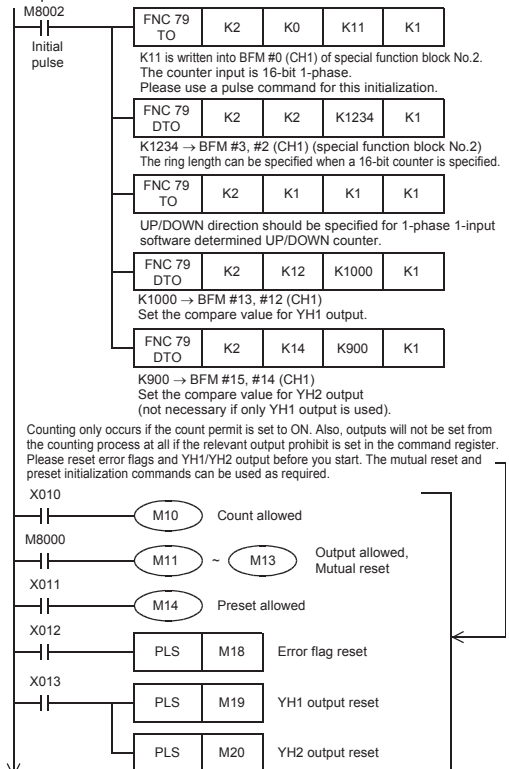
M8002

Initial pulse

| FNC 79 TO | K2 | K0 | K11 | K1 |
|---|---|---|---|---|

K11 is written into BFM #0 (CH1) of special function block No.2. The counter input is 16-bit 1-phase. Please use a pulse command for this initialization.

| FNC 79 DTO | K2 | K2 | K1234 | K1 |
|---|---|---|---|---|

K1234 → BFM #3, #2 (CH1) (special function block No.2) The ring length can be specified when a 16-bit counter is specified.

| FNC 79 TO | K2 | K1 | K1 | K1 |
|---|---|---|---|---|

UP/DOWN direction should be specified for 1-phase 1-input software determined UP/DOWN counter.

| FNC 79 DTO | K2 | K12 | K1000 | K1 |
|---|---|---|---|---|

K1000 → BFM #13, #12 (CH1) Set the compare value for YH1 output.

| FNC 79 DTO | K2 | K14 | K900 | K1 |
|---|---|---|---|---|

K900 → BFM #15, #14 (CH1) Set the compare value for YH2 output (not necessary if only YH1 output is used).

Counting only occurs if the count permit is set to ON. Also, outputs will not be set from the counting process at all if the relevant output prohibit is set in the command register. Please reset error flags and YH1/YH2 output before you start. The mutual reset and preset initialization commands can be used as required.

X010
M10 Count allowed

M8000
M11 ~ M13 Output allowed, Mutual reset

X011
M14 Preset allowed

X012
PLS M18 Error flag reset

X013
PLS M19 YH1 output reset

PLS M20 YH2 output reset